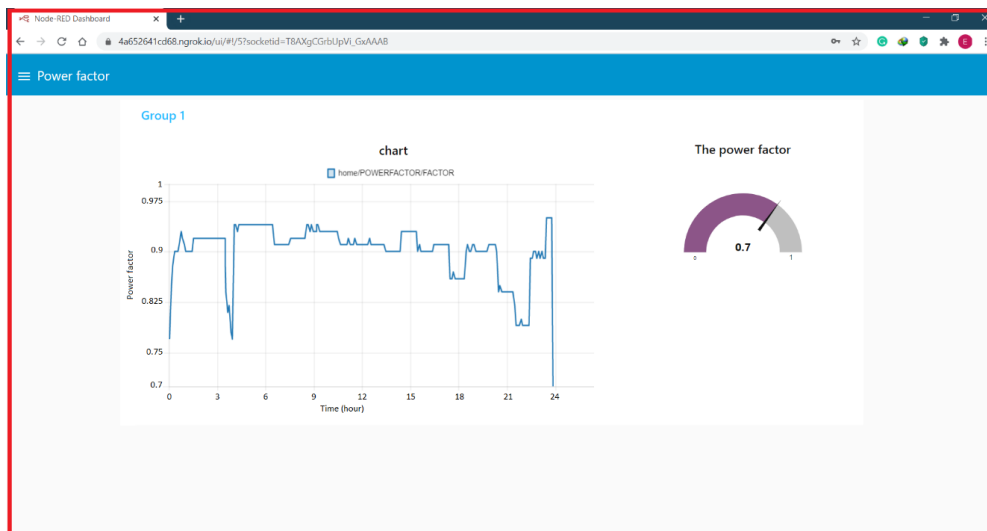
Node-RED Dashboard
4a652641cd68.ngrok.io/ui/#!/5?socketid=T8AXgCGrbUpVi_GxAAAB
E

Power factor

Group 1

chart

home/POWERFACTOR/FACTOR

1
0.975
0.9
0.825
0.75
0.7

Power factor

0 3 6 9 12 15 18 21 24
Time (hour)

The power factor

0.7
0
1